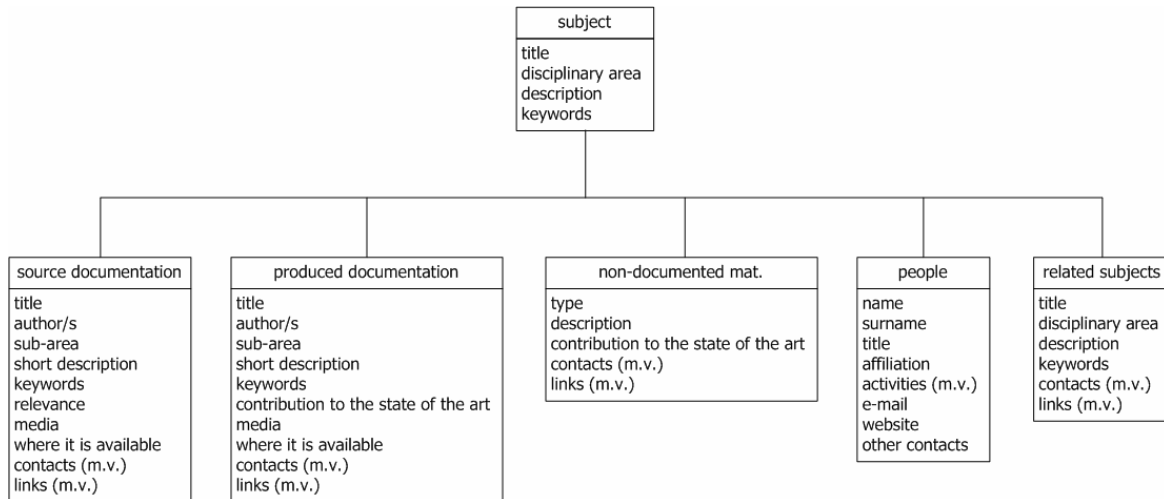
subject

title
disciplinary area
description
keywords

source documentation

title
author/s
sub-area
short description
keywords
relevance
media
where it is available
contacts (m.v.)
links (m.v.)

produced documentation

title
author/s
sub-area
short description
keywords
contribution to the state of the art
media
where it is available
contacts (m.v.)
links (m.v.)

non-documented mat.

type
description
contribution to the state of the art
contacts (m.v.)
links (m.v.)

people

name
surname
title
affiliation
activities (m.v.)
e-mail
website
other contacts

related subjects

title
disciplinary area
description
keywords
contacts (m.v.)
links (m.v.)